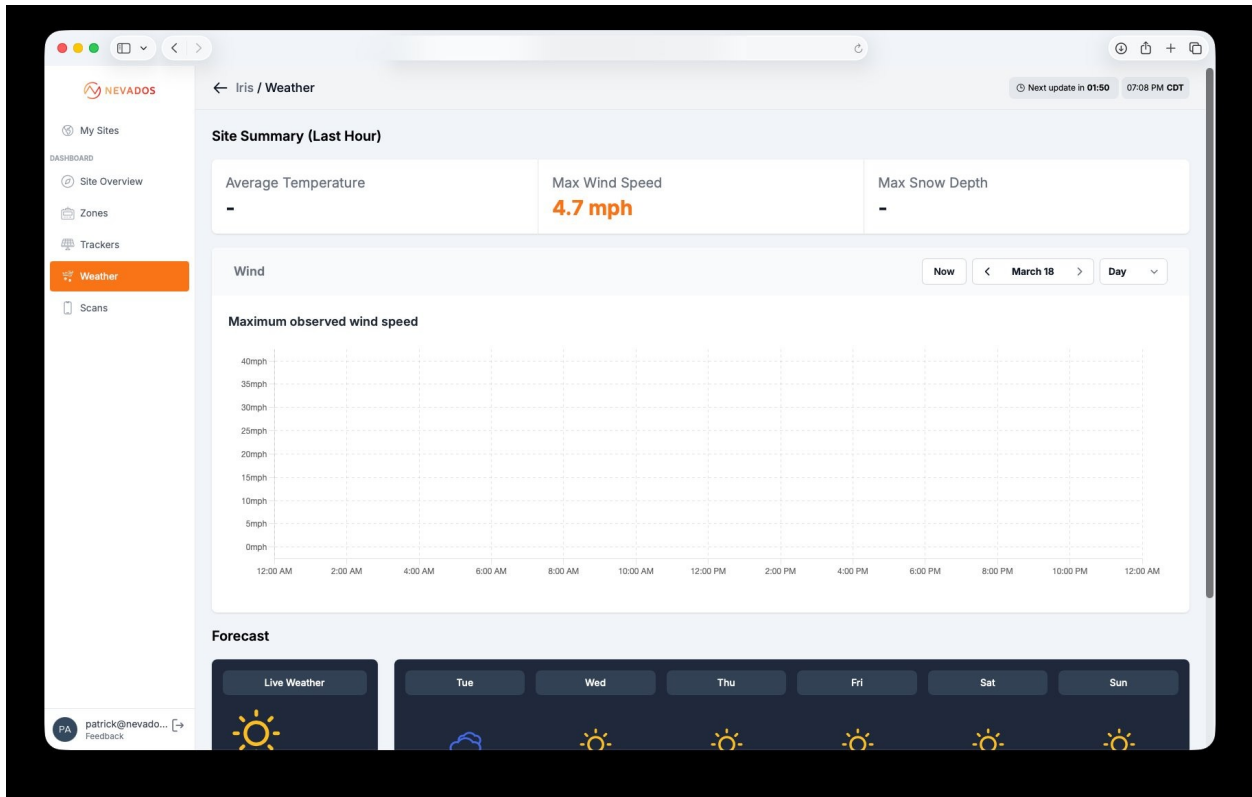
NEVADOS

My Sites

DASHBOARD

Site Overview

Zones

Trackers

Weather

Scans

PA patrick@nevado...
Feedback

← Iris / Weather

Next update in 01:50 07:08 PM CDT

Site Summary (Last Hour)

| Average Temperature | Max Wind Speed | Max Snow Depth |
|---|---|---|
| - | 4.7 mph | - |

Wind

Now < March 18 > Day

Maximum observed wind speed

40mph
35mph
30mph
25mph
20mph
15mph
10mph
5mph
0mph

12:00 AM 2:00 AM 4:00 AM 6:00 AM 8:00 AM 10:00 AM 12:00 PM 2:00 PM 4:00 PM 6:00 PM 8:00 PM 10:00 PM 12:00 AM

Forecast

Live Weather

Tue Wed Thu Fri Sat Sun